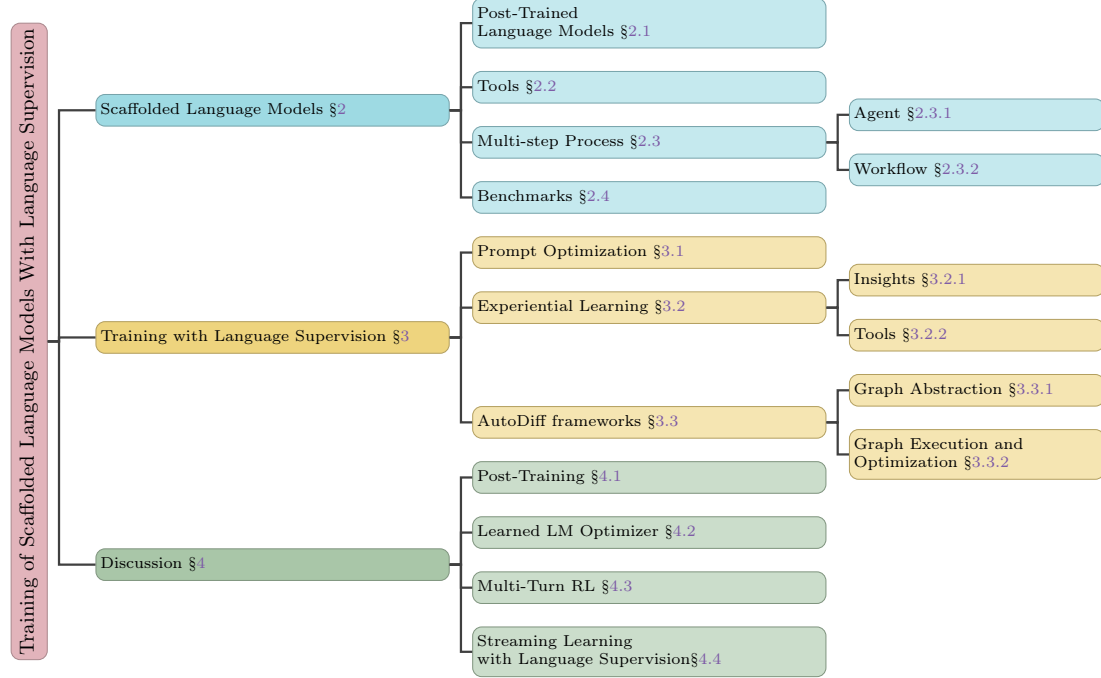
Training of Scaffolded Language Models With Language Supervision

Scaffolded Language Models §2

Post-Trained Language Models §2.1

Tools §2.2

Multi-step Process §2.3

Agent §2.3.1

Workflow §2.3.2

Benchmarks §2.4

Training with Language Supervision §3

Prompt Optimization §3.1

Experiential Learning §3.2

Insights §3.2.1

Tools §3.2.2

AutoDiff frameworks §3.3

Graph Abstraction §3.3.1

Graph Execution and Optimization §3.3.2

Discussion §4

Post-Training §4.1

Learned LM Optimizer §4.2

Multi-Turn RL §4.3

Streaming Learning with Language Supervision§4.4